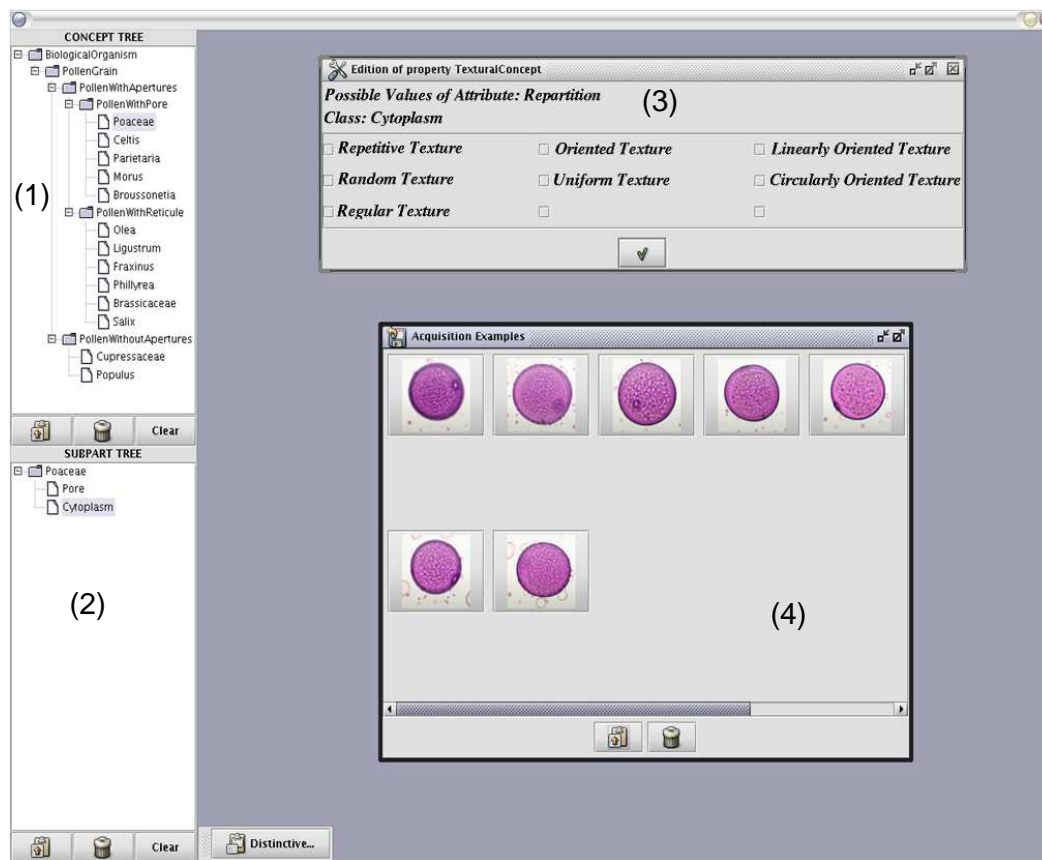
CONCEPT TREE
BiologicalOrganism
PollenGrain
PollenWithApertures
PollenWithPore
Poaceae
Celtis
Parietaria
Morus
Broussonetia
PollenWithReticule
Olea
Ligustrum
Fraxinus
Phillyrea
Brassicaceae
Salix
PollenWithoutApertures
Cupressaceae
Populus

(1)

Clear

SUBPART TREE
Poaceae
Pore
Cytoplasm

(2)

Clear

Distinctive...

Edition of property TexturalConcept
Possible Values of Attribute: Repartition
Class: Cytoplasm
(3)

| Repetitive Texture | Oriented Texture | Linearly Oriented Texture |
|---|---|---|
| Random Texture | Uniform Texture | Circularly Oriented Texture |
| Regular Texture | | |

Acquisition Examples

(4)